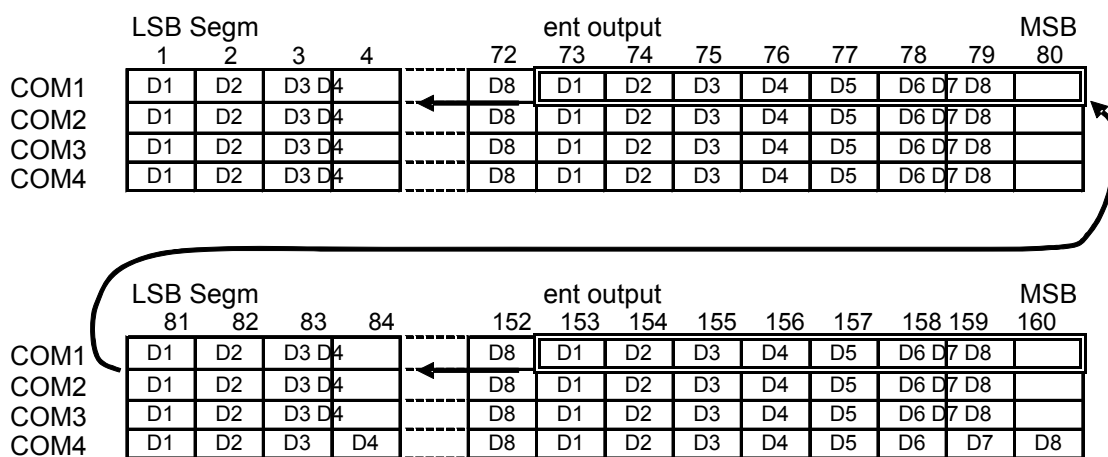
LSB Segm ent output MSB

| | 1 | 2 | 3 | 4 | | 72 | 73 | 74 | 75 | 76 | 77 | 78 | 79 | 80 |
|---|---|---|---|---|---|---|---|---|---|---|---|---|---|---|
| COM1 | D1 | D2 | D3 D4 | | | D8 | D1 | D2 | D3 | D4 | D5 | D6 D7 D8 | | |
| COM2 | D1 | D2 | D3 D4 | | | D8 | D1 | D2 | D3 | D4 | D5 | D6 D7 D8 | | |
| COM3 | D1 | D2 | D3 D4 | | | D8 | D1 | D2 | D3 | D4 | D5 | D6 D7 D8 | | |
| COM4 | D1 | D2 | D3 D4 | | | D8 | D1 | D2 | D3 | D4 | D5 | D6 D7 D8 | | |

LSB Segm ent output MSB

| | 81 | 82 | 83 | 84 | | 152 | 153 | 154 | 155 | 156 | 157 | 158 | 159 | 160 |
|---|---|---|---|---|---|---|---|---|---|---|---|---|---|---|
| COM1 | D1 | D2 | D3 D4 | | | D8 | D1 | D2 | D3 | D4 | D5 | D6 D7 D8 | | |
| COM2 | D1 | D2 | D3 D4 | | | D8 | D1 | D2 | D3 | D4 | D5 | D6 D7 D8 | | |
| COM3 | D1 | D2 | D3 D4 | | | D8 | D1 | D2 | D3 | D4 | D5 | D6 D7 D8 | | |
| COM4 | D1 | D2 | D3 | D4 | | D8 | D1 | D2 | D3 | D4 | D5 | D6 | D7 | D8 |